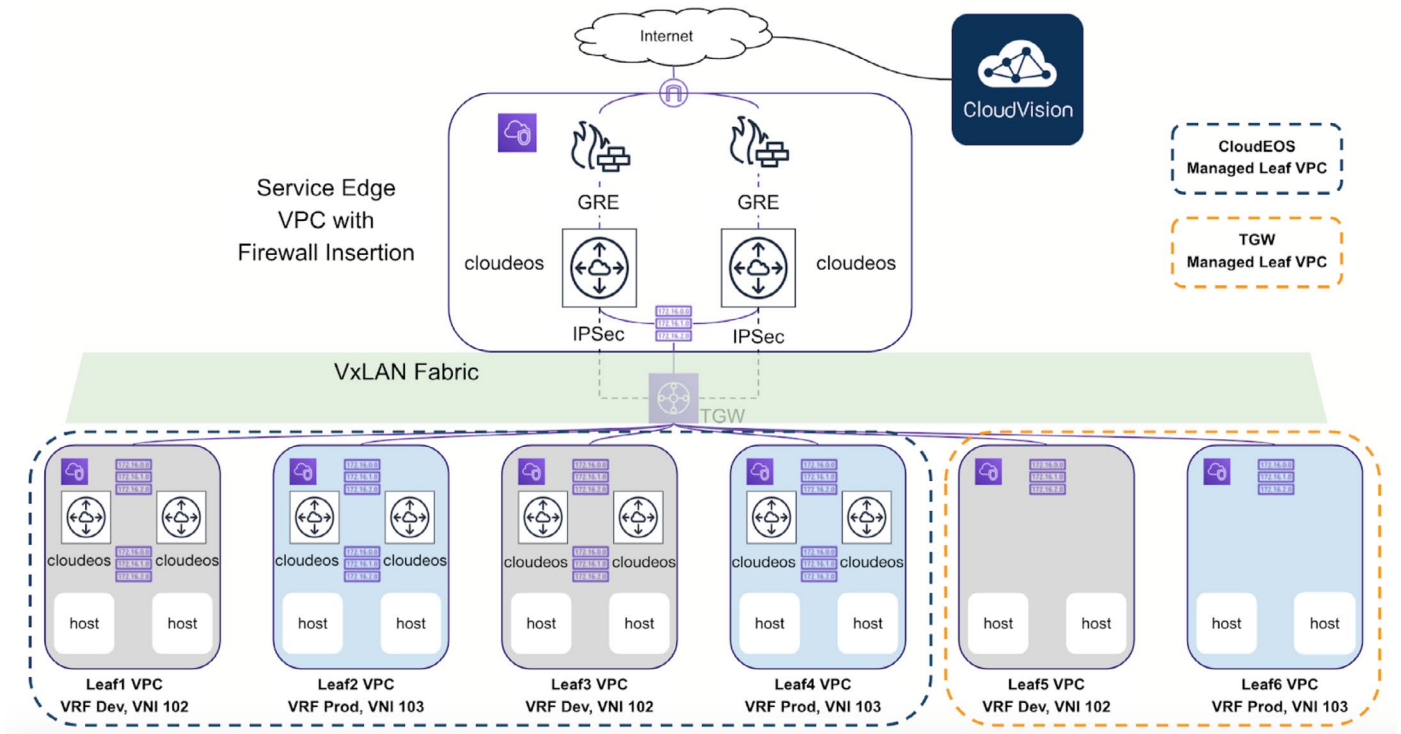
Internet

CloudVision

CloudEOS
Managed Leaf VPC

TGW
Managed Leaf VPC

Service Edge
VPC with
Firewall Insertion

GRE

GRE

cloudeos

cloudeos

172.16.0.0
172.16.1.0
172.16.2.0

IPSec

IPSec

VxLAN Fabric

TGW

cloudeos cloudeos
host host
Leaf1 VPC
VRF Dev, VNI 102

cloudeos cloudeos
host host
Leaf2 VPC
VRF Prod, VNI 103

cloudeos cloudeos
host host
Leaf3 VPC
VRF Dev, VNI 102

cloudeos cloudeos
host host
Leaf4 VPC
VRF Prod, VNI 103

host host
Leaf5 VPC
VRF Dev, VNI 102

host host
Leaf6 VPC
VRF Prod, VNI 103